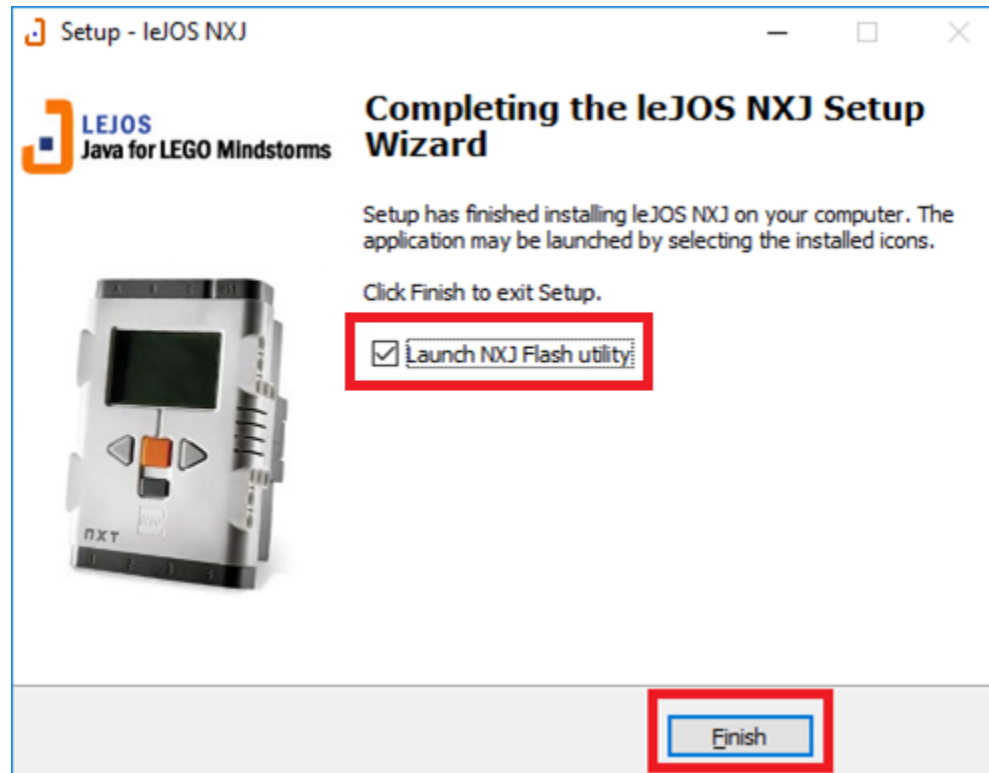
Setup - leJOS NXJ

LEJOS
Java for LEGO Mindstorms

NXT

Completing the leJOS NXJ Setup Wizard

Setup has finished installing leJOS NXJ on your computer. The application may be launched by selecting the installed icons.

Click Finish to exit Setup.

Launch NXJ Flash utility

Finish